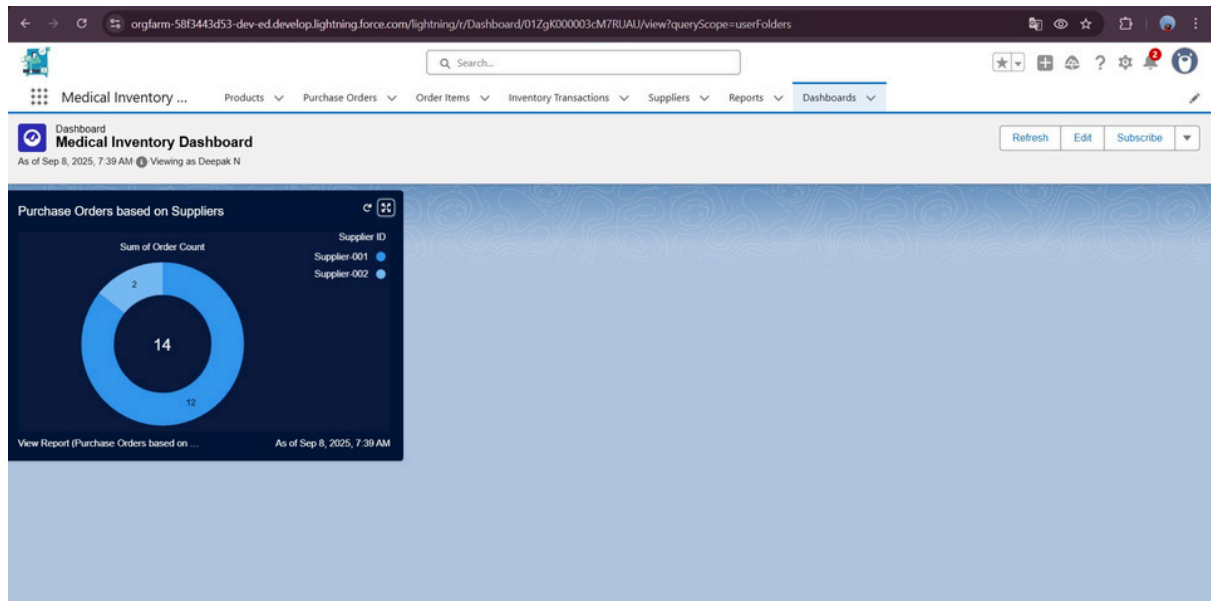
orgfarm-58f3443d53-dev-ed.develop.lightning.force.com/lightning/r/Dashboard/01ZgK000003cM7RUAU/view?queryScope=userFolders

Search...

2

Medical Inventory ...
Products
Purchase Orders
Order Items
Inventory Transactions
Suppliers
Reports
Dashboards

Dashboard
Medical Inventory Dashboard
As of Sep 8, 2025, 7:39 AM · Viewing as Deepak N

Refresh
Edit
Subscribe

Purchase Orders based on Suppliers

Sum of Order Count

Supplier ID
Supplier-001
Supplier-002

2
14
12

View Report (Purchase Orders based on ...
As of Sep 8, 2025, 7:39 AM